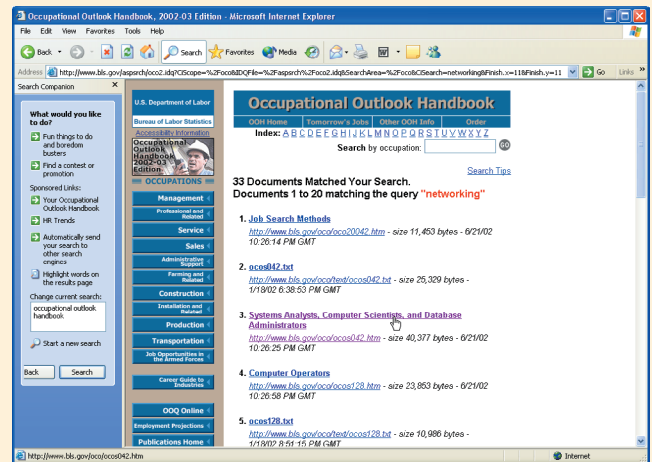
Occupational Outlook Handbook, 2002-03 Edition - Microsoft Internet Explorer

File Edit View Favorites Tools Help

Back Search Favorites Media

Address http://www.bls.gov/aspsrch/oco2.idq?CiScope=%2Foco&DQFile=%2Faspsrch%2Foco2.idq&SearchArea=%2Foco&CiSearch=networking&Finish.x=11&Finish.y=11 Go Links

Search Companion

What would you like to do?

Fun things to do and boredom busters

Find a contest or promotion

Sponsored Links:

Your Occupational Outlook Handbook

HR Trends

Automatically send your search to other search engines

Highlight words on the results page

Change current search:

occupational outlook handbook

Start a new search

Back Search

U.S. Department of Labor

Bureau of Labor Statistics

Accessibility Information

Occupational Outlook Handbook 2002-03 Edition

OCCUPATIONS

Management

Professional and Related

Service

Sales

Administrative Support

Farming and Related

Construction

Installation and Related

Transportation

Production

Job Opportunities in the Armed Forces

Career Guide to Industries

OOQ Online

Employment Projections

Publications Home

Occupational Outlook Handbook

OOH Home | Tomorrow's Jobs | Other OOH Info | Order

Index: A B C D E F G H I J K L M N O P Q R S T U V W X Y Z

Search by occupation: GO

Search Tips

33 Documents Matched Your Search.
Documents 1 to 20 matching the query "networking"

1. Job Search Methods
http://www.bls.gov/oco/oco20042.htm - size 11,453 bytes - 6/21/02 10:26:14 PM GMT

2. ocos042.txt
http://www.bls.gov/oco/text/ocos042.txt - size 25,329 bytes - 1/18/02 6:38:53 PM GMT

3. Systems Analysts, Computer Scientists, and Database Administrators
http://www.bls.gov/oco/ocos042.htm - size 40,377 bytes - 6/21/02 10:26:25 PM GMT

4. Computer Operators
http://www.bls.gov/oco/ocos128.htm - size 23,853 bytes - 6/21/02 10:26:58 PM GMT

5. ocos128.txt
http://www.bls.gov/oco/text/ocos128.txt - size 10,986 bytes - 1/18/02 8:51:15 PM GMT

http://www.bls.gov/oco/ocos042.htm

Internet